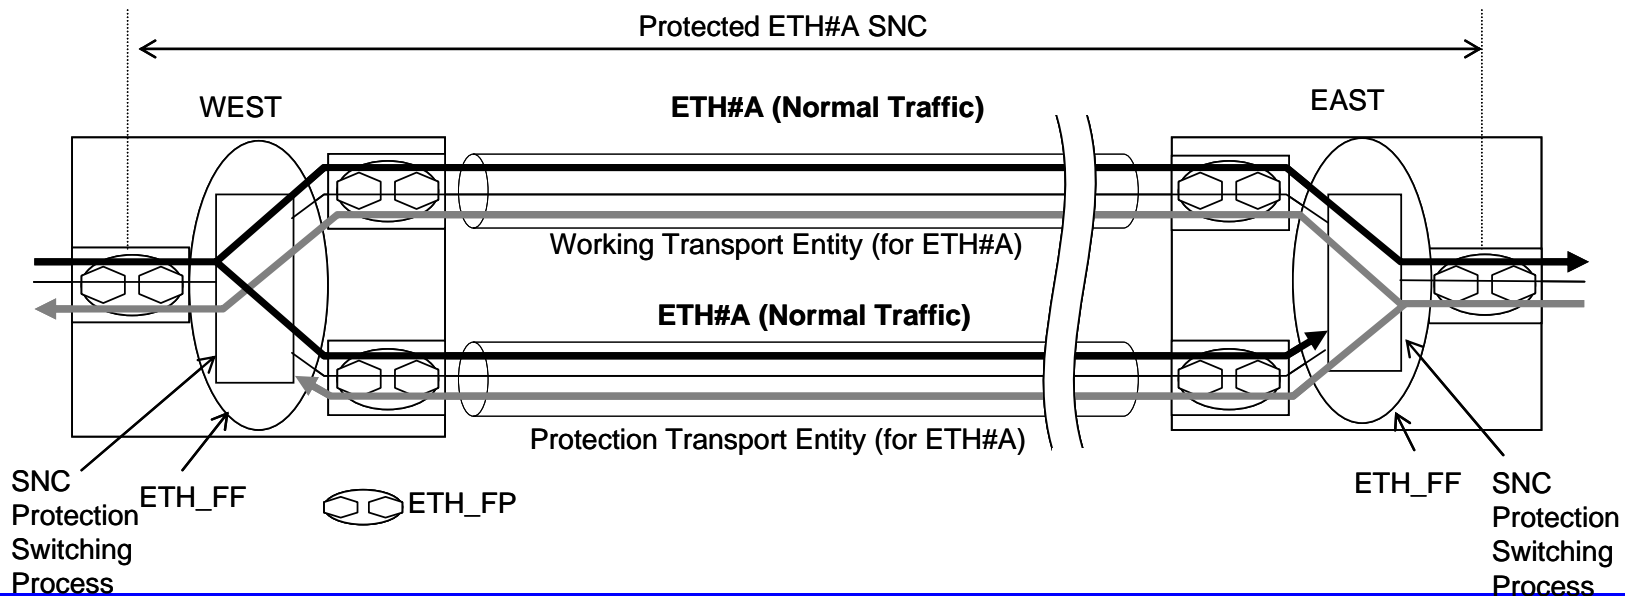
Protected ETH#A SNC

WEST

ETH#A (Normal Traffic)

EAST

Working Transport Entity (for ETH#A)

ETH#A (Normal Traffic)

Protection Transport Entity (for ETH#A)

SNC Protection Switching Process

ETH_FF

ETH_FP

ETH_FF

SNC Protection Switching Process